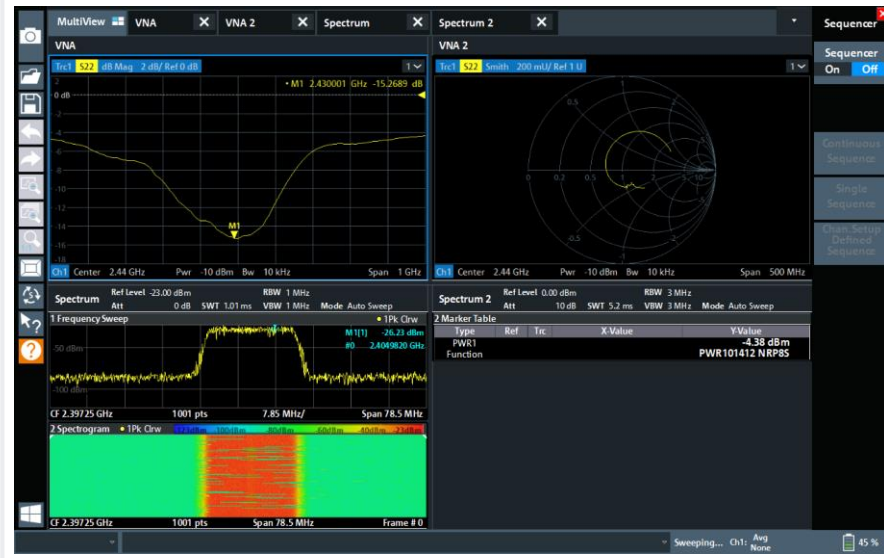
MultiView VNA VNA 2 Spectrum Spectrum 2

Sequencer

VNA

Trc1 S22 dB Mag 2 dB/ Ref 0 dB 1

• M1 2.430001 GHz -15.2689 dB

0 dB
-2
-4
-6
-8
-10
-12
-14
-16
-18

M1

Ch1 Center 2.44 GHz Pwr -10 dBm Bw 10 kHz Span 1 GHz

VNA 2

Trc1 S22 Smith 200 mU/ Ref 1 U 1

0.5
0
0.2
0.5
1
2
-0.5

Ch1 Center 2.44 GHz Pwr -10 dBm Bw 10 kHz Span 500 MHz

Sequencer
On Off

Continuous Sequence

Single Sequence

Chan Setup Defined Sequence

Spectrum Ref Level -23.00 dBm RBW 1 MHz
Att 0 dB SWT 1.01 ms VBW 1 MHz Mode Auto Sweep

1 Frequency Sweep • 1Pk Clrw

M1[1] -26.23 dBm
#0 2.4049820 GHz

-50 dBm

-100 dBm

CF 2.39725 GHz 1001 pts 7.85 MHz/ Span 78.5 MHz

2 Spectrogram • 1Pk Clrw

CF 2.39725 GHz 1001 pts Span 78.5 MHz Frame # 0

Spectrum 2 Ref Level 0.00 dBm RBW 3 MHz
Att 10 dB SWT 5.2 ms VBW 3 MHz Mode Auto Sweep

2 Marker Table

| Type | Ref | Trc | X-Value | Y-Value |
|---|---|---|---|---|
| PWR1 | | | | -4.38 dBm |
| Function | | | | PWR101412 NRP8S |

Sweeping... Ch1: Avg None

45 %